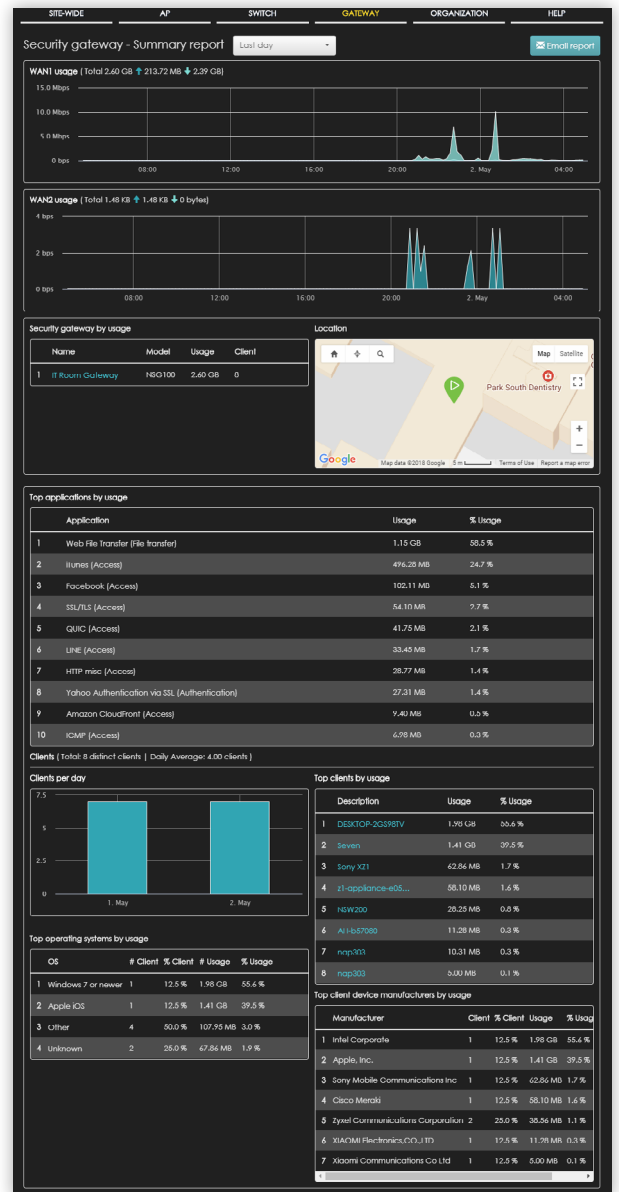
SITE-WIDE AP SWITCH GATEWAY ORGANIZATION HELP

Security gateway - Summary report Last day

Email report

WAN1 usage ( Total 2.60 GB ↑ 213.72 MB ↓ 2.39 GB)

15.0 Mbps
10.0 Mbps
5.0 Mbps
0 bps
08:00 12:00 16:00 20:00 2. May 04:00

WAN2 usage ( Total 1.48 KB ↑ 1.48 KB ↓ 0 bytes)

4 bps
2 bps
0 bps
08:00 12:00 16:00 20:00 2. May 04:00

Security gateway by usage

| | Name | Model | Usage | Client |
|---|---|---|---|---|
| 1 | IT Room Gateway | NSG100 | 2.60 GB | 0 |

Location

Map Satellite

Park South Dentistry

Map data ©2018 Google 5 m Terms of Use Report a map error

Top applications by usage

| | Application | Usage | % Usage |
|---|---|---|---|
| 1 | Web File Transfer (File transfer) | 1.15 GB | 58.5 % |
| 2 | Itunes (Access) | 496.28 MB | 24.7 % |
| 3 | Facebook (Access) | 102.11 MB | 5.1 % |
| 4 | SSL/TLS (Access) | 54.10 MB | 2.7 % |
| 5 | QUIC (Access) | 41.75 MB | 2.1 % |
| 6 | LINE (Access) | 33.45 MB | 1.7 % |
| 7 | HTTP misc (Access) | 28.77 MB | 1.4 % |
| 8 | Yahoo Authentication via SSL (Authentication) | 27.31 MB | 1.4 % |
| 9 | Amazon CloudFront (Access) | 9.40 MB | 0.5 % |
| 10 | ICMP (Access) | 6.98 MB | 0.3 % |

Clients ( Total: 8 distinct clients | Daily Average: 4.00 clients )

Clients per day

7.5
5
2.5
0
1. May 2. May

Top clients by usage

| | Description | Usage | % Usage |
|---|---|---|---|
| 1 | DESKTOP-2GS98TV | 1.98 GB | 55.6 % |
| 2 | Seven | 1.41 GB | 39.5 % |
| 3 | Sony XZ1 | 62.86 MB | 1.7 % |
| 4 | z1-appliance-e05... | 58.10 MB | 1.6 % |
| 5 | NSW200 | 28.25 MB | 0.8 % |
| 6 | AI I-b57080 | 11.28 MB | 0.3 % |
| 7 | nap303 | 10.31 MB | 0.3 % |
| 8 | nap303 | 5.00 MB | 0.1 % |

Top operating systems by usage

| | OS | # Client | % Client | # Usage | % Usage |
|---|---|---|---|---|---|
| 1 | Windows 7 or newer | 1 | 12.5 % | 1.98 GB | 55.6 % |
| 2 | Apple iOS | 1 | 12.5 % | 1.41 GB | 39.5 % |
| 3 | Other | 4 | 50.0 % | 107.95 MB | 3.0 % |
| 4 | Unknown | 2 | 25.0 % | 67.86 MB | 1.9 % |

Top client device manufacturers by usage

| | Manufacturer | Client | % Client | Usage | % Usag |
|---|---|---|---|---|---|
| 1 | Intel Corporate | 1 | 12.5 % | 1.98 GB | 55.6 % |
| 2 | Apple, Inc. | 1 | 12.5 % | 1.41 GB | 39.5 % |
| 3 | Sony Mobile Communications Inc | 1 | 12.5 % | 62.86 MB | 1.7 % |
| 4 | Cisco Meraki | 1 | 12.5 % | 58.10 MB | 1.6 % |
| 5 | Zyxel Communications Corporation | 2 | 25.0 % | 38.56 MB | 1.1 % |
| 6 | XIAOMI Electronics,CO.,LTD | 1 | 12.5 % | 11.28 MB | 0.3 % |
| 7 | Xiaomi Communications Co Ltd | 1 | 12.5 % | 5.00 MB | 0.1 % |